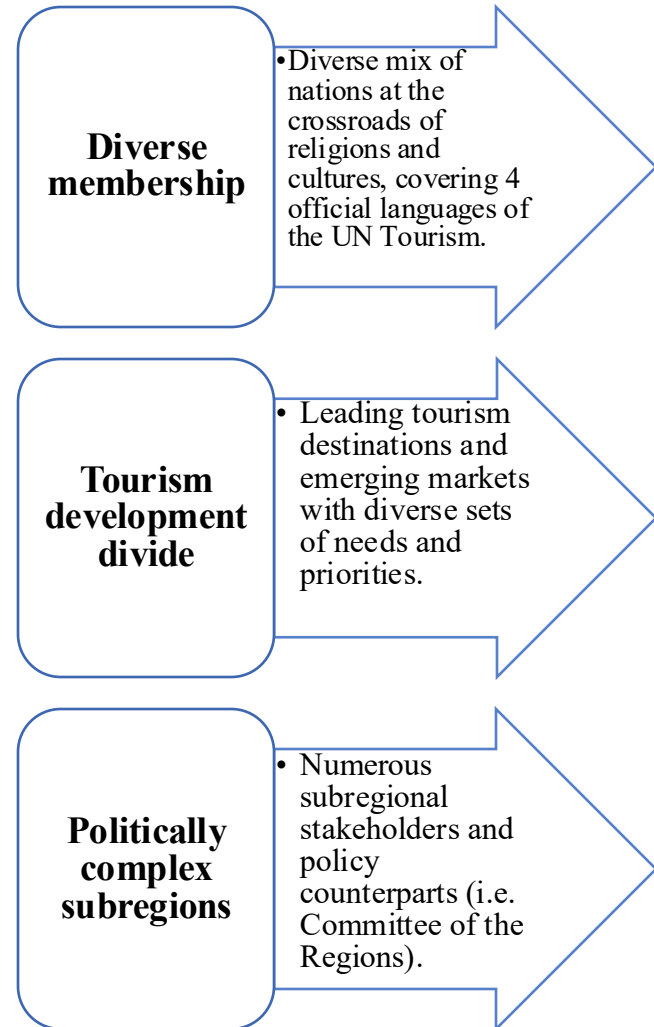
Diverse membership

• Diverse mix of nations at the crossroads of religions and cultures, covering 4 official languages of the UN Tourism.

Tourism development divide

• Leading tourism destinations and emerging markets with diverse sets of needs and priorities.

Politically complex subregions

• Numerous subregional stakeholders and policy counterparts (i.e. Committee of the Regions).